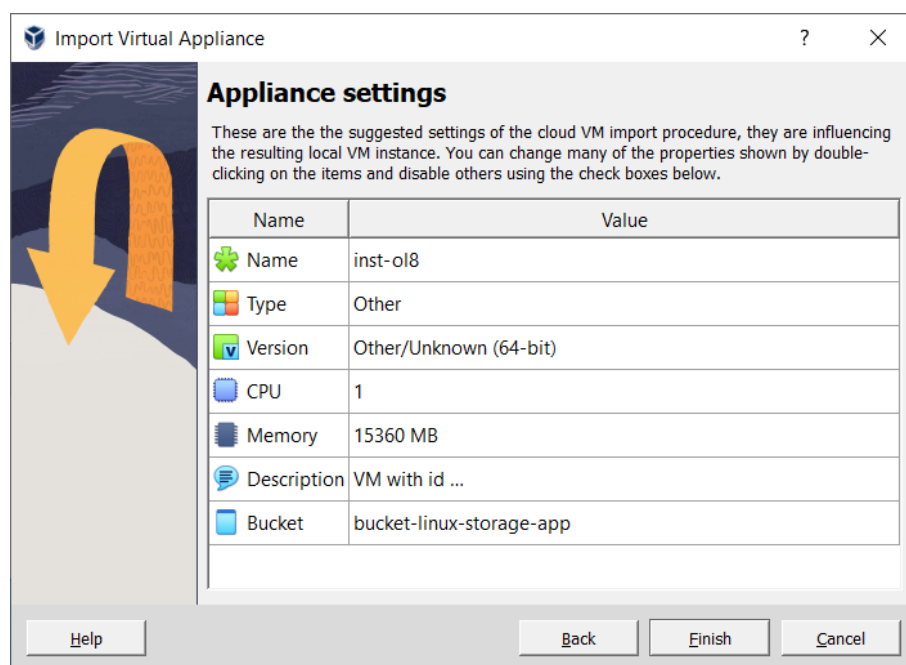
Import Virtual Appliance

?

Appliance settings

These are the the suggested settings of the cloud VM import procedure, they are influencing the resulting local VM instance. You can change many of the properties shown by double-clicking on the items and disable others using the check boxes below.

| Name | Value |
|---|---|
| Name | inst-ol8 |
| Type | Other |
| Version | Other/Unknown (64-bit) |
| CPU | 1 |
| Memory | 15360 MB |
| Description | VM with id ... |
| Bucket | bucket-linux-storage-app |

Help

Back

Finish

Cancel